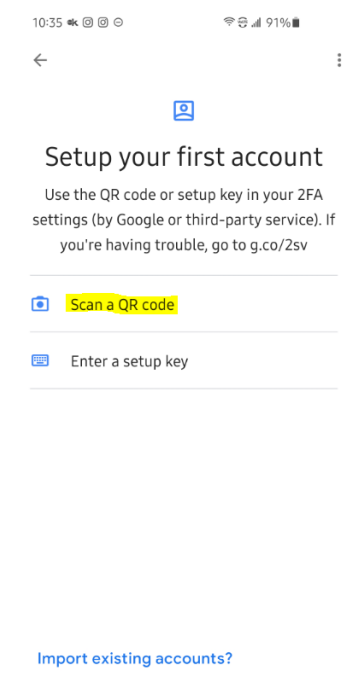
10:35 91%

Setup your first account

Use the QR code or setup key in your 2FA settings (by Google or third-party service). If you're having trouble, go to g.co/2sv

Scan a QR code

Enter a setup key

Import existing accounts?